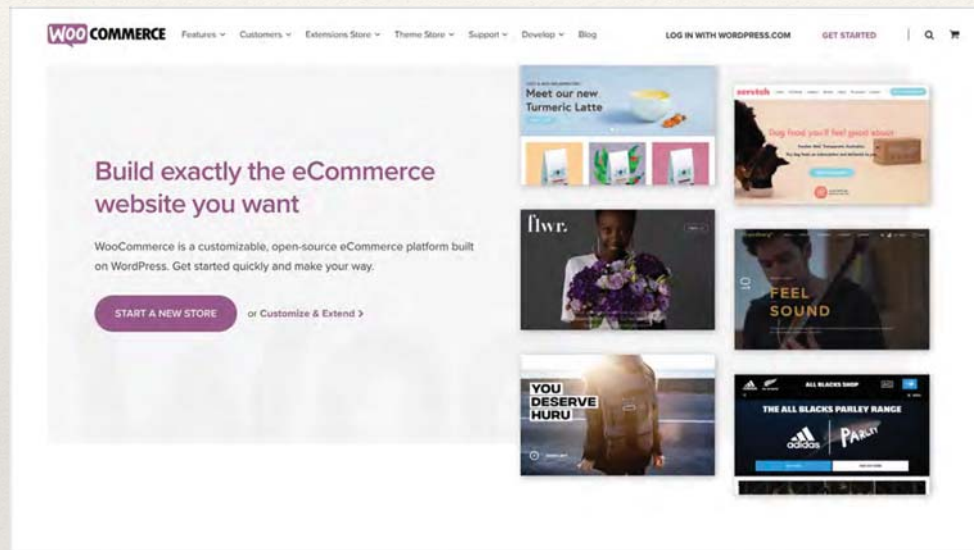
WOO COMMERCE Features ˅ Customers ˅ Extensions Store ˅ Theme Store ˅ Support ˅ Develop ˅ Blog LOG IN WITH WORDPRESS.COM GET STARTED

Build exactly the eCommerce website you want

WooCommerce is a customizable, open-source eCommerce platform built on WordPress. Get started quickly and make your way.

START A NEW STORE or Customize & Extend >

Meet our new Turmeric Latte

scratch

Dog food you'll feel good about

flwr.

FEEL SOUND

YOU DESERVE HURU

ALL BLACKS SHOP

THE ALL BLACKS PARLEY RANGE

adidas PARLEY